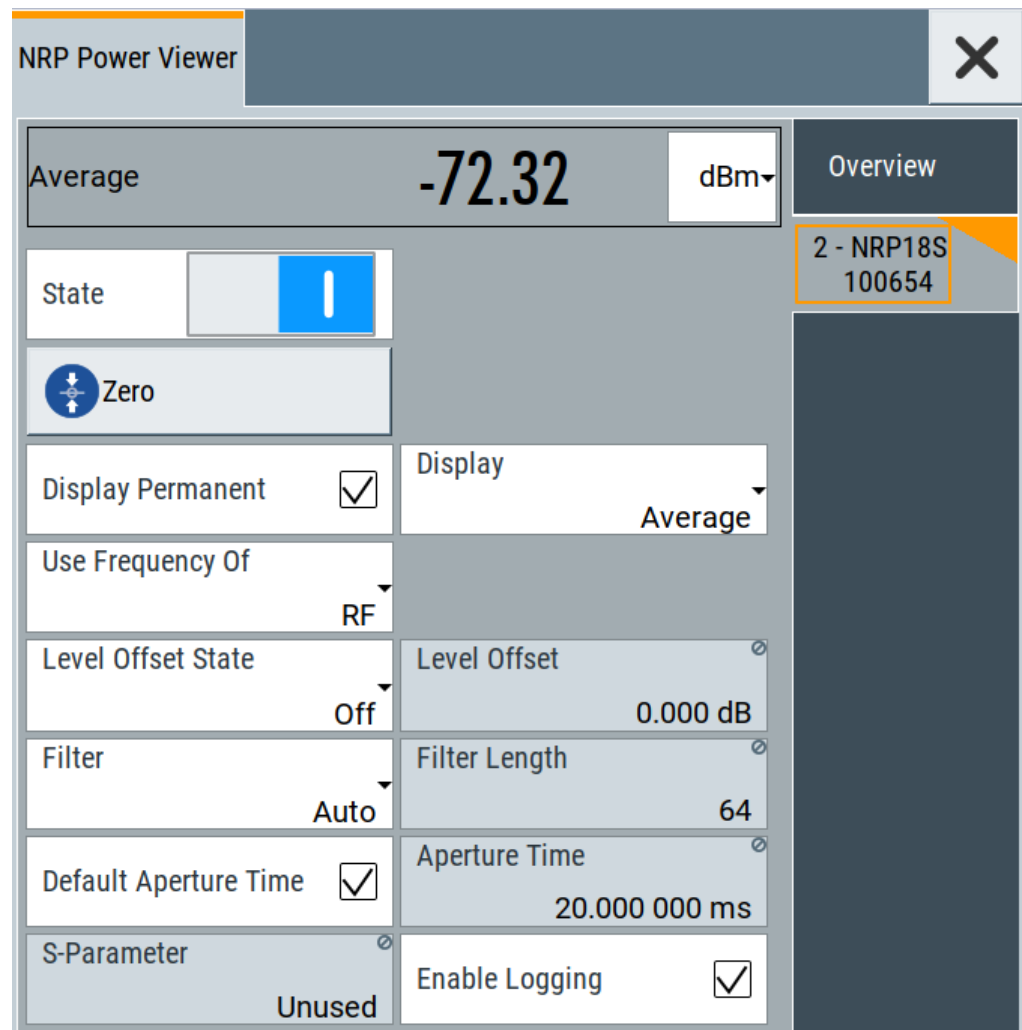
NRP Power Viewer

Average -72.32 dBm

Overview

2 - NRP18S 100654

State

Zero

Display Permanent

Display
Average

Use Frequency Of
RF

Level Offset State
Off

Level Offset
0.000 dB

Filter
Auto

Filter Length
64

Default Aperture Time

Aperture Time
20.000 000 ms

S-Parameter
Unused

Enable Logging